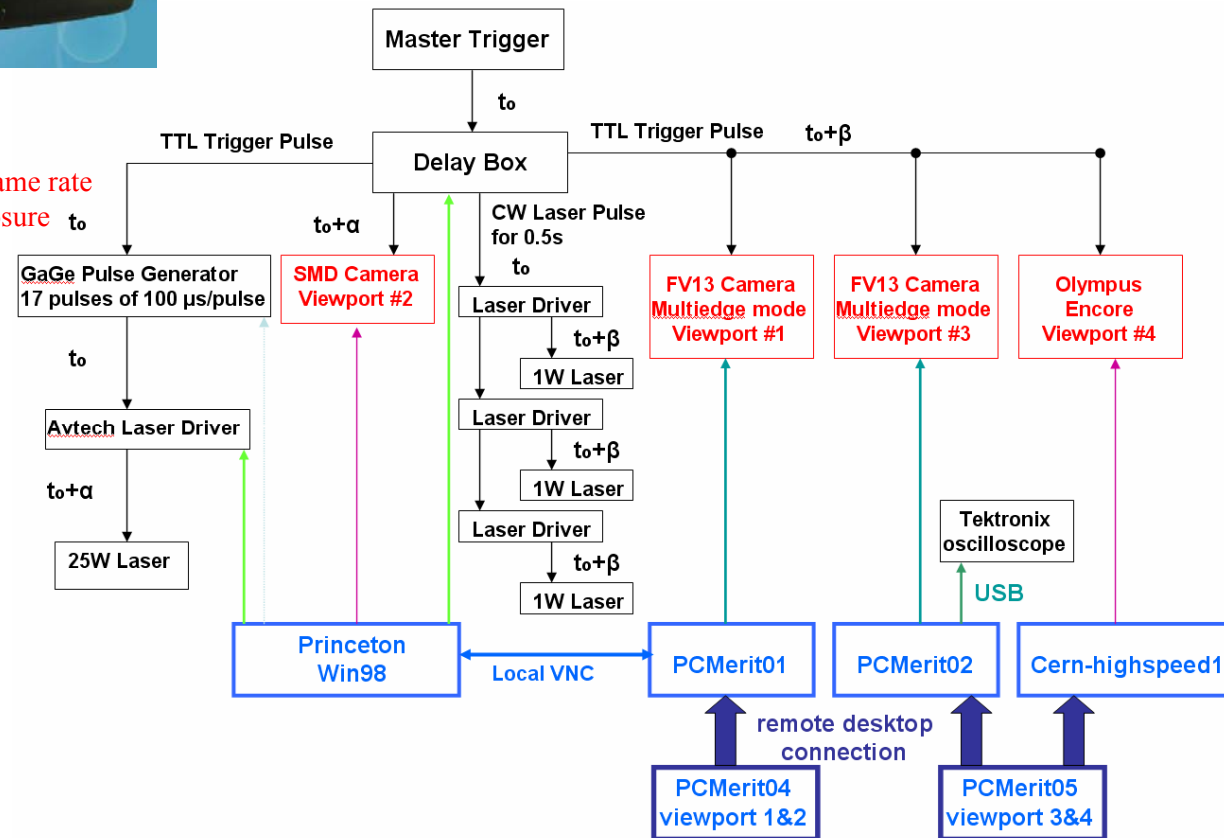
Master Trigger

$t_0$

TTL Trigger Pulse

Delay Box

TTL Trigger Pulse

$t_0+\beta$

ame rate
sure

$t_0$

$t_0+\alpha$

CW Laser Pulse for 0.5s

$t_0$

GaGe Pulse Generator
17 pulses of 100 μs/pulse

SMD Camera
Viewport #2

FV13 Camera
Multiedge mode
Viewport #1

FV13 Camera
Multiedge mode
Viewport #3

Olympus
Encore
Viewport #4

Laser Driver

$t_0+\beta$

1W Laser

$t_0$

Avtech Laser Driver

Laser Driver

$t_0+\beta$

1W Laser

$t_0+\alpha$

Laser Driver

$t_0+\beta$

1W Laser

25W Laser

Tektronix
oscilloscope

USB

Princeton
Win98

Local VNC

PCMerit01

PCMerit02

Cern-highspeed1

remote desktop
connection

PCMerit04
viewport 1&2

PCMerit05
viewport 3&4